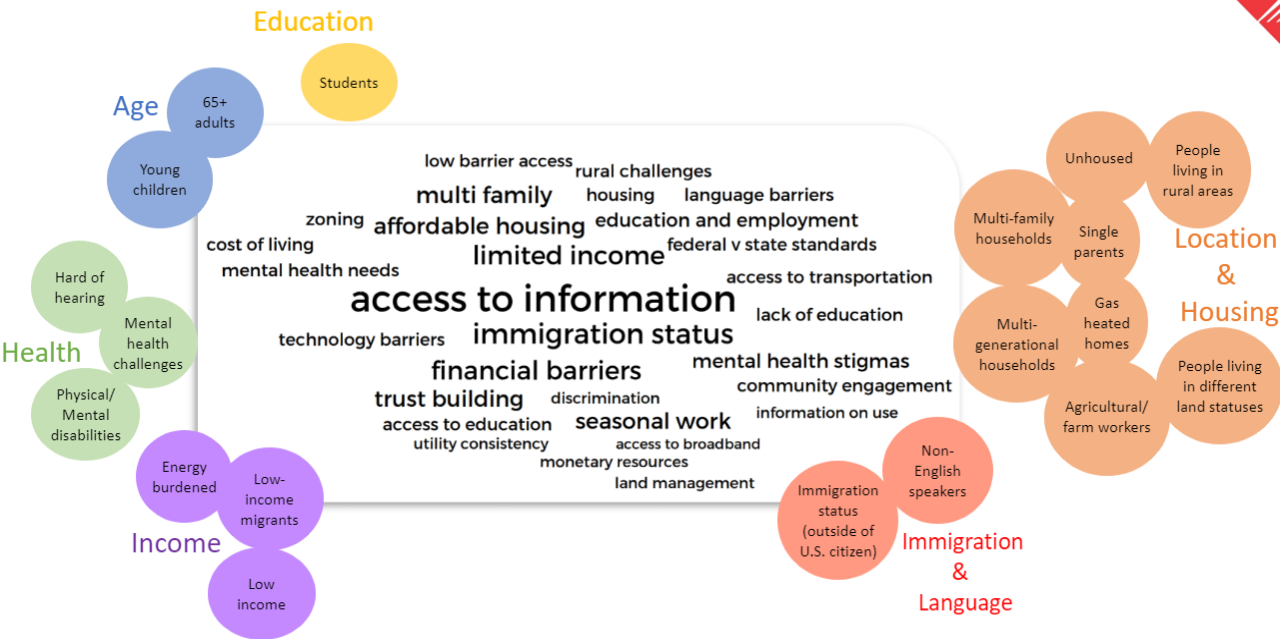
Education

Students

Age

65+ adults

Young children

low barrier access
rural challenges
multi family
housing
language barriers
zoning
affordable housing
education and employment
cost of living
limited income
federal v state standards
mental health needs
access to transportation
access to information
lack of education
technology barriers
immigration status
financial barriers
mental health stigmas
community engagement
trust building
discrimination
access to education
seasonal work
information on use
utility consistency
access to broadband
monetary resources
land management

Health

Hard of hearing

Mental health challenges

Physical/ Mental disabilities

Income

Energy burdened

Low-income migrants

Low income

Unhoused

People living in rural areas

Multi-family households

Single parents

Location & Housing

Multi-generational households

Gas heated homes

People living in different land statuses

Agricultural/ farm workers

Non-English speakers

Immigration status (outside of U.S. citizen)

Immigration & Language